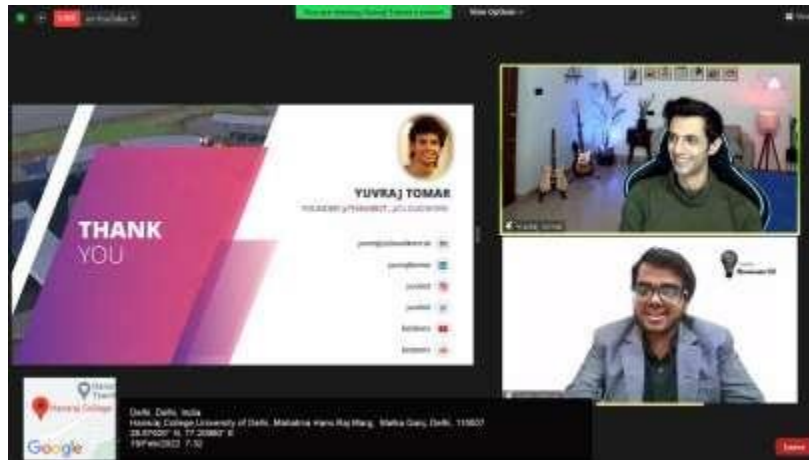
LIVE on YouTube

You are viewing Yuvraj Tomar's screen

View Options

THANK
YOU

YUVRAJ TOMAR

FOUNDER & PRESIDENT, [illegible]

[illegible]

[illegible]

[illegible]

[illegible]

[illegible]

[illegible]

Yuvraj Tomar

Hansraj College

Google

Delhi, Delhi, India
Hansraj College University of Delhi, Mahatma Hans Raj Marg, Malka Ganj, Delhi, 110007
28.67926° N, 77.20980° E
19/Feb/2022 7:32

Leave